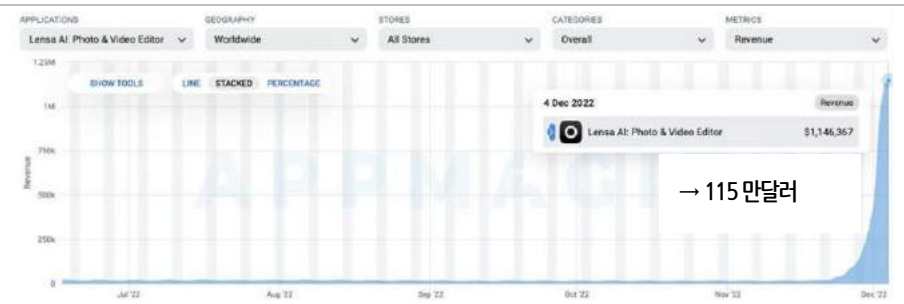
APPLICATIONS
Lensa AI: Photo & Video Editor

GEOGRAPHY
Worldwide

STORES
All Stores

CATEGORIES
Overall

METRICS
Revenue

SHOW TOOLS LINE STACKED PERCENTAGE

1.25M
1M
750k
500k
250k
0

Revenue

APPMAGIC

4 Dec 2022
Revenue
Lensa AI: Photo & Video Editor $1,146,367

→ 115 만달러

Jul '22
Aug '22
Sep '22
Oct '22
Nov '22
Dec '22